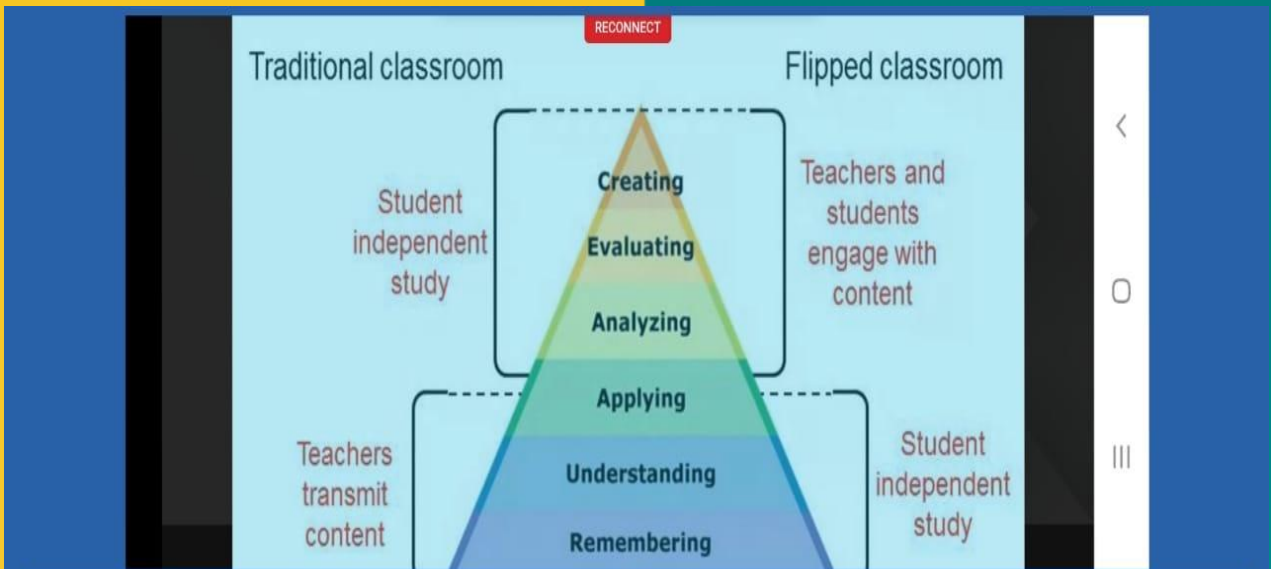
RECONNECT

Traditional classroom

Flipped classroom

Student independent study

Creating

Evaluating

Analyzing

Teachers and students engage with content

Applying

Understanding

Remembering

Teachers transmit content

Student independent study